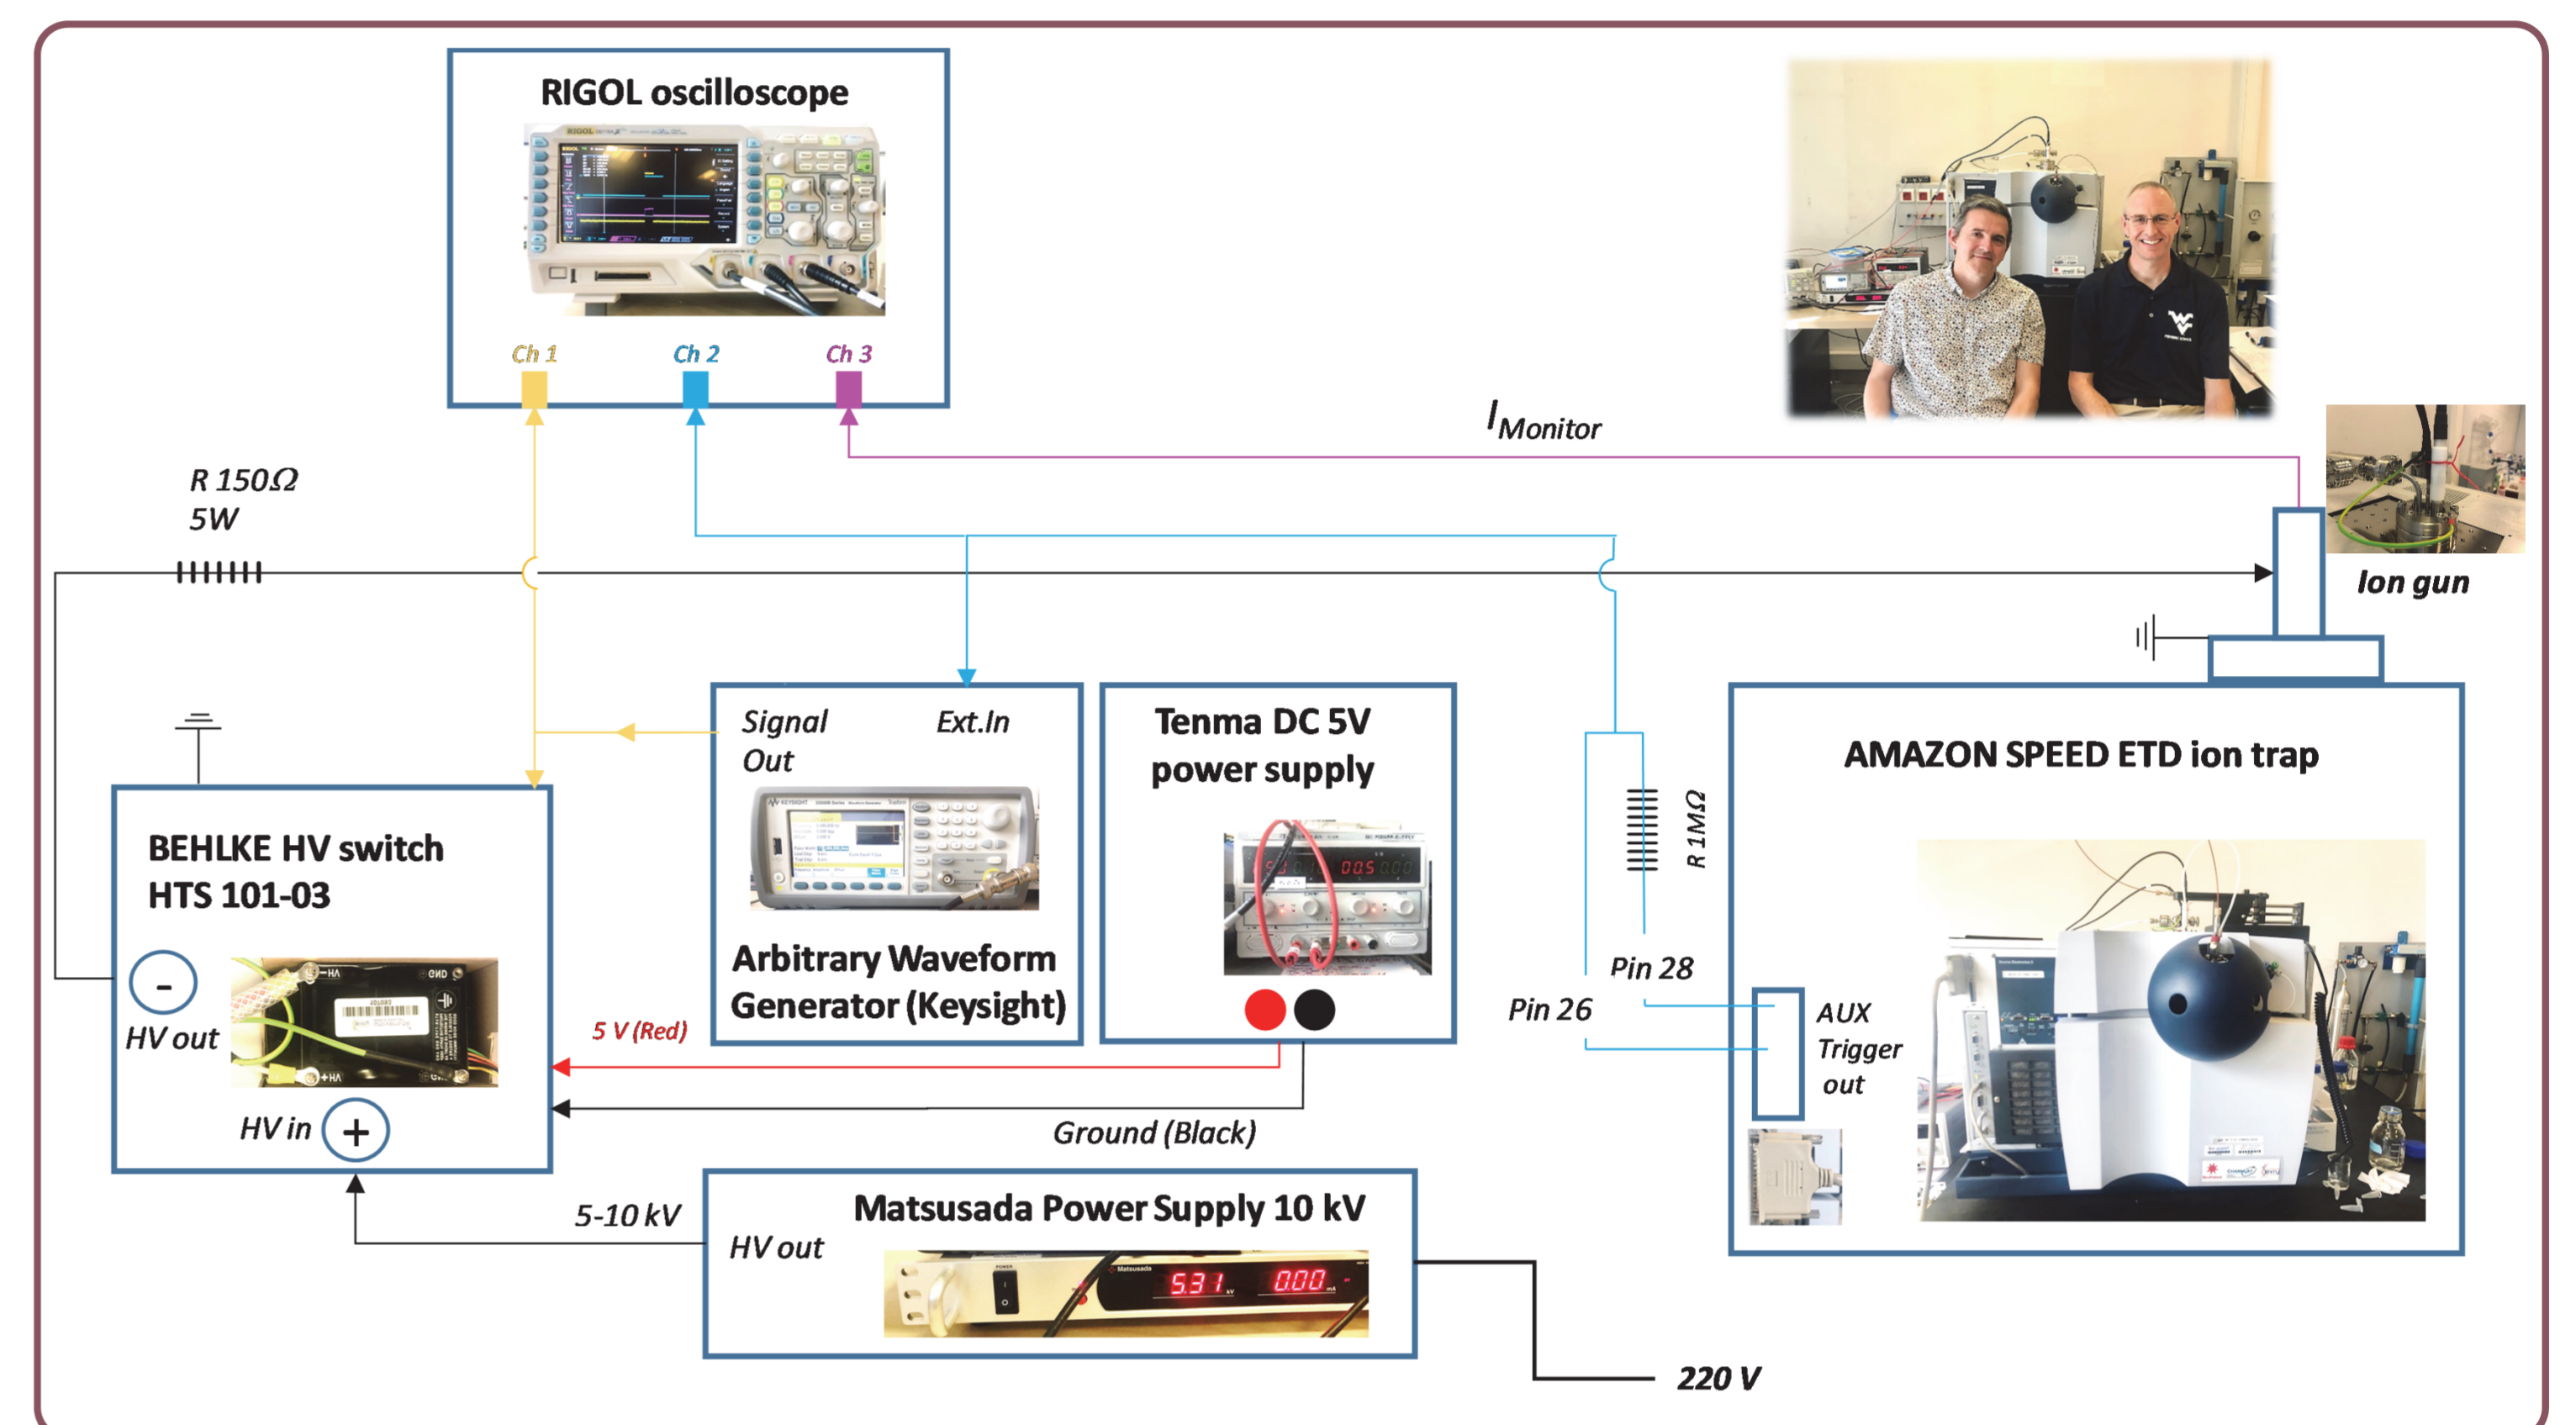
RIGOL oscilloscope

Ch 1

Ch 2

Ch 3

$I_{Monitor}$

R 150Ω
5W

Ion gun

Signal Out

Ext.In

Arbitrary Waveform Generator (Keysight)

Tenma DC 5V power supply

R 1MΩ

AMAZON SPEED ETD ion trap

Pin 28

Pin 26

AUX Trigger out

BEHLKE HV switch HTS 101-03

-

HV out

HV in

+

5 V (Red)

Ground (Black)

5-10 kV

Matsusada Power Supply 10 kV

HV out

5.31

0.00

220 V